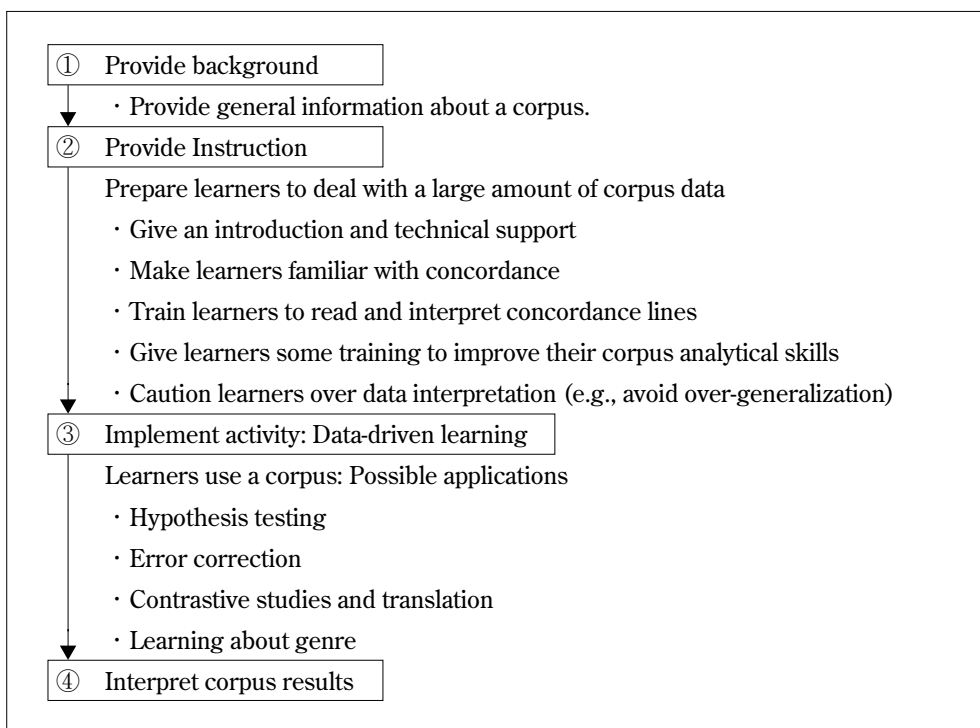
① Provide background

・Provide general information about a corpus.

② Provide Instruction

Prepare learners to deal with a large amount of corpus data

・Give an introduction and technical support

・Make learners familiar with concordance

・Train learners to read and interpret concordance lines

・Give learners some training to improve their corpus analytical skills

・Caution learners over data interpretation (e.g., avoid over-generalization)

③ Implement activity: Data-driven learning

Learners use a corpus: Possible applications

・Hypothesis testing

・Error correction

・Contrastive studies and translation

・Learning about genre

④ Interpret corpus results